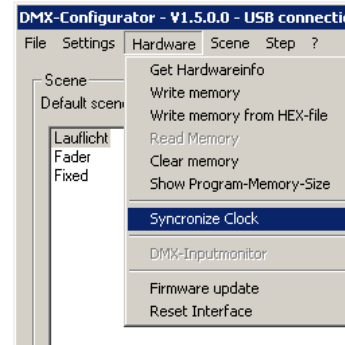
DMX-Configurator - V1.5.0.0 - USB connecti

File Settings Hardware Scene Step ?

Scene

Default scen

Lauflicht
Fader
Fixed

Get Hardwareinfo
Write memory
Write memory from HEX-file
Read Memory
Clear memory
Show Program-Memory-Size
Syncronize Clock
DMX-Inputmonitor
Firmware update
Reset Interface